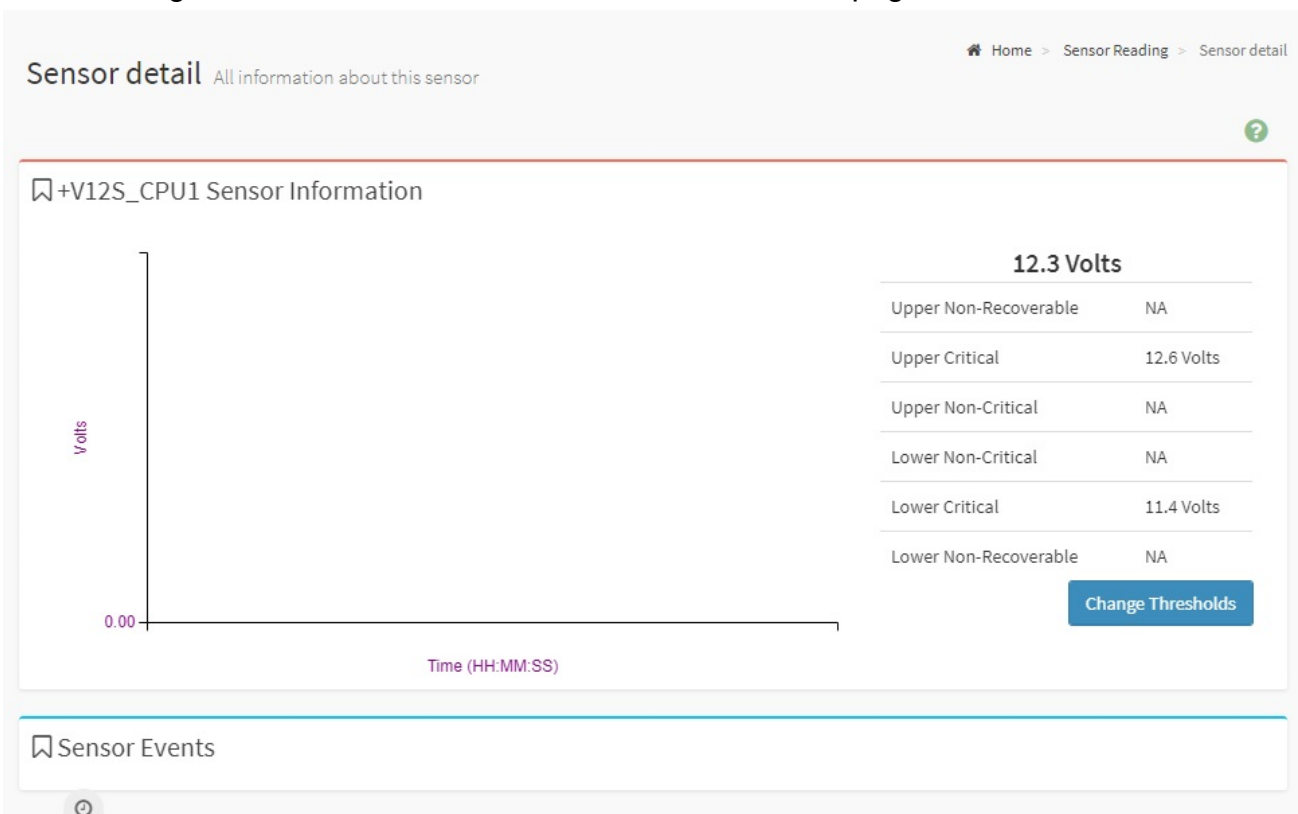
Sensor detail All information about this sensor

Home > Sensor Reading > Sensor detail

+V12S_CPU1 Sensor Information

Volts

0.00

Time (HH:MM:SS)

12.3 Volts

| | |
|---|---|
| Upper Non-Recoverable | NA |
| Upper Critical | 12.6 Volts |
| Upper Non-Critical | NA |
| Lower Non-Critical | NA |
| Lower Critical | 11.4 Volts |
| Lower Non-Recoverable | NA |

Change Thresholds

Sensor Events